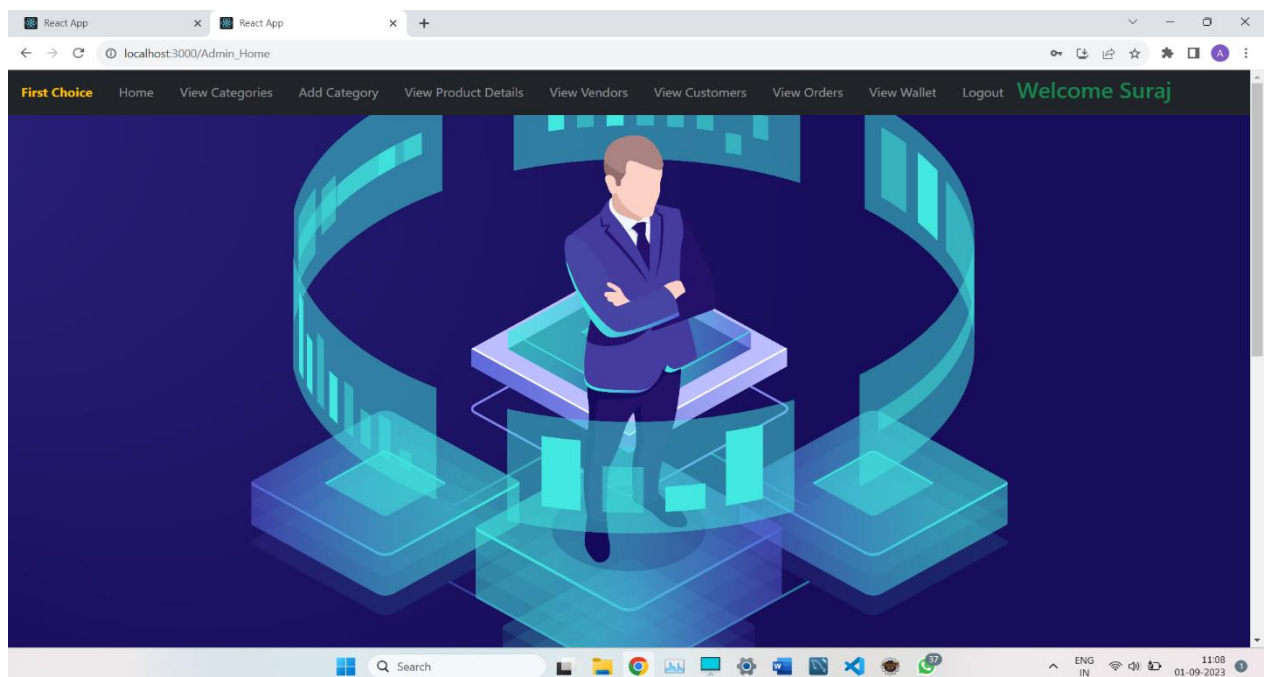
React App × React App × +

localhost:3000/Admin_Home

A

First Choice Home View Categories Add Category View Product Details View Vendors View Customers View Orders View Wallet Logout Welcome Suraj

Search

37

ENG IN

11:08 01-09-2023